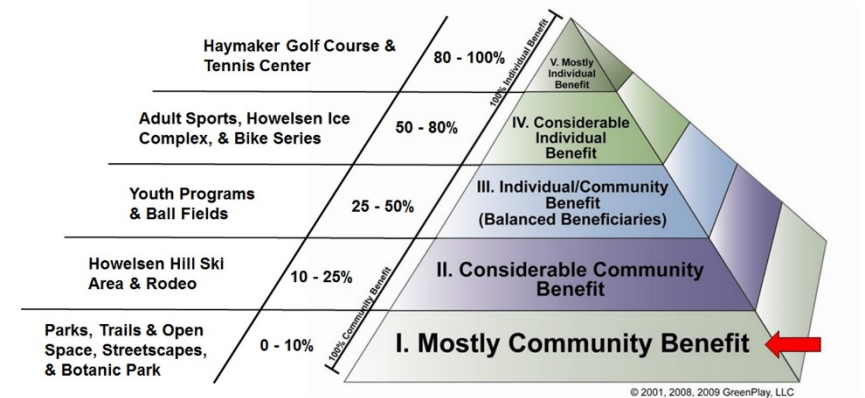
Haymaker Golf Course & Tennis Center

80 - 100%

V. Mostly Individual Benefit

100% Individual Benefit

Adult Sports, Howelsen Ice Complex, & Bike Series

50 - 80%

IV. Considerable Individual Benefit

Youth Programs & Ball Fields

25 - 50%

III. Individual/Community Benefit (Balanced Beneficiaries)

Howelsen Hill Ski Area & Rodeo

10 - 25%

II. Considerable Community Benefit

100% Community Benefit

Parks, Trails & Open Space, Streetscapes, & Botanic Park

0 - 10%

I. Mostly Community Benefit

© 2001, 2008, 2009 GreenPlay, LLC